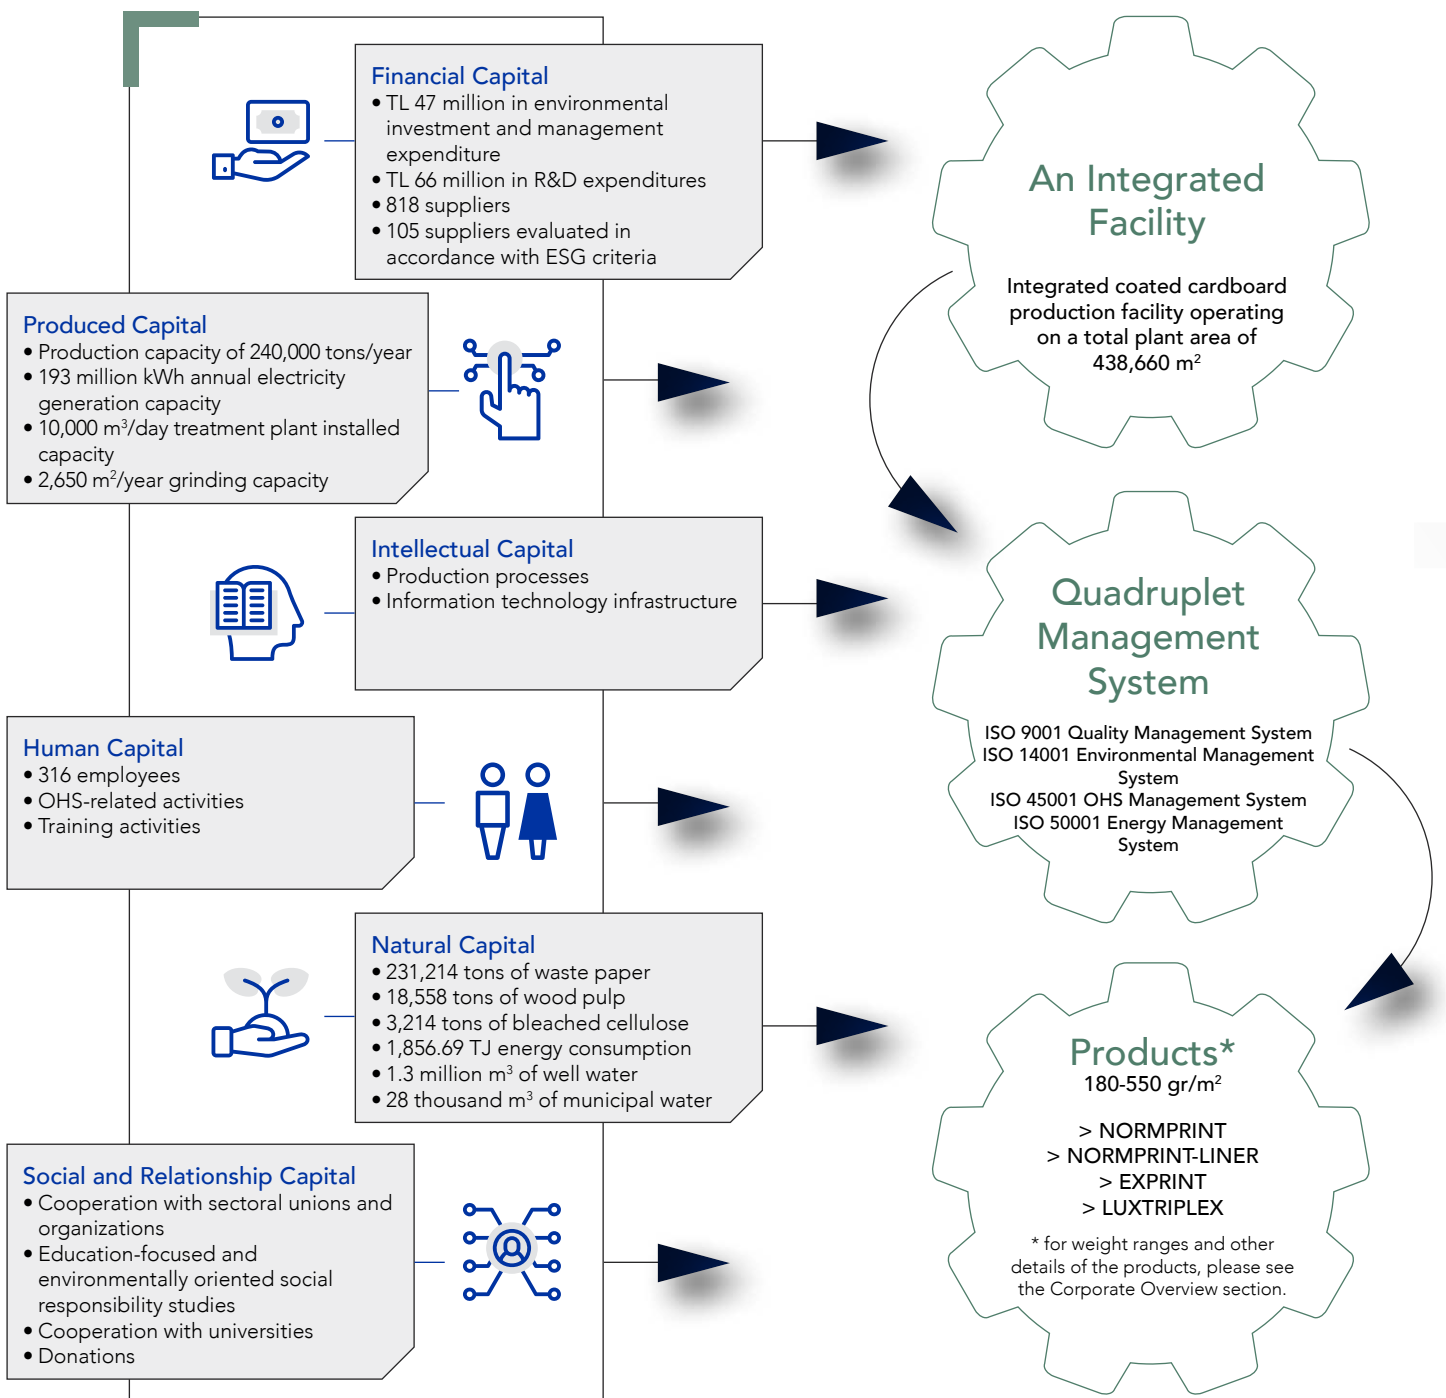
Financial Capital
• TL 47 million in environmental investment and management expenditure
• TL 66 million in R&D expenditures
• 818 suppliers
• 105 suppliers evaluated in accordance with ESG criteria

Produced Capital
• Production capacity of 240,000 tons/year
• 193 million kWh annual electricity generation capacity
• 10,000 m$^3$/day treatment plant installed capacity
• 2,650 m$^2$/year grinding capacity

Intellectual Capital
• Production processes
• Information technology infrastructure

Human Capital
• 316 employees
• OHS-related activities
• Training activities

Natural Capital
• 231,214 tons of waste paper
• 18,558 tons of wood pulp
• 3,214 tons of bleached cellulose
• 1,856.69 TJ energy consumption
• 1.3 million m$^3$ of well water
• 28 thousand m$^3$ of municipal water

Social and Relationship Capital
• Cooperation with sectoral unions and organizations
• Education-focused and environmentally oriented social responsibility studies
• Cooperation with universities
• Donations

An Integrated Facility

Integrated coated cardboard production facility operating on a total plant area of 438,660 m$^2$

Quadruplet Management System

ISO 9001 Quality Management System
ISO 14001 Environmental Management System
ISO 45001 OHS Management System
ISO 50001 Energy Management System

Products*
180-550 gr/m$^2$

> NORMPRINT
> NORMPRINT-LINER
> EXPRINT
> LUXTRIPLEX

* for weight ranges and other details of the products, please see the Corporate Overview section.